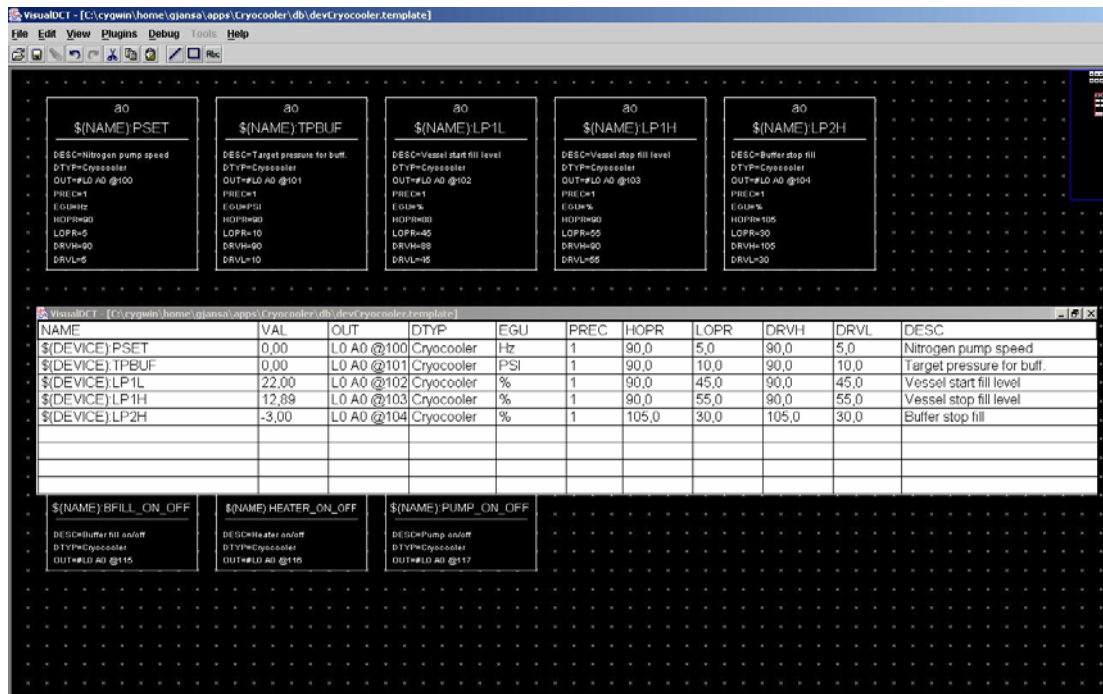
VisualDCT - [C:\cygwin\home\gjansa\apps\Cryocooler\db\devCryocooler.template]

File Edit View Plugins Debug Tools Help

ao
$(NAME):PSET
DESC=Nitrogen pump speed
DTYP=Cryocooler
OUT=#L0 A0 @100
PREC=1
EGU=Hz
HOPR=90
LOPR=5
DRVH=90
DRVL=5

ao
$(NAME):TPBUF
DESC=Target pressure for buff.
DTYP=Cryocooler
OUT=#L0 A0 @101
PREC=1
EGU=PSI
HOPR=90
LOPR=10
DRVH=90
DRVL=10

ao
$(NAME):LP1L
DESC=Vessel start fill level
DTYP=Cryocooler
OUT=#L0 A0 @102
PREC=1
EGU=%
HOPR=90
LOPR=45
DRVH=88
DRVL=45

ao
$(NAME):LP1H
DESC=Vessel stop fill level
DTYP=Cryocooler
OUT=#L0 A0 @103
PREC=1
EGU=%
HOPR=90
LOPR=55
DRVH=90
DRVL=55

ao
$(NAME):LP2H
DESC=Buffer stop fill
DTYP=Cryocooler
OUT=#L0 A0 @104
PREC=1
EGU=%
HOPR=105
LOPR=30
DRVH=105
DRVL=30

VisualDCT - [C:\cygwin\home\gjansa\apps\Cryocooler\db\devCryocooler.template]

| NAME | VAL | OUT | DTYP | EGU | PREC | HOPR | LOPR | DRVH | DRVL | DESC |
|---|---|---|---|---|---|---|---|---|---|---|
| $(DEVICE):PSET | 0,00 | L0 A0 @100 | Cryocooler | Hz | 1 | 90,0 | 5,0 | 90,0 | 5,0 | Nitrogen pump speed |
| $(DEVICE):TPBUF | 0,00 | L0 A0 @101 | Cryocooler | PSI | 1 | 90,0 | 10,0 | 90,0 | 10,0 | Target pressure for buff. |
| $(DEVICE):LP1L | 22,00 | L0 A0 @102 | Cryocooler | % | 1 | 90,0 | 45,0 | 90,0 | 45,0 | Vessel start fill level |
| $(DEVICE):LP1H | 12,89 | L0 A0 @103 | Cryocooler | % | 1 | 90,0 | 55,0 | 90,0 | 55,0 | Vessel stop fill level |
| $(DEVICE):LP2H | -3,00 | L0 A0 @104 | Cryocooler | % | 1 | 105,0 | 30,0 | 105,0 | 30,0 | Buffer stop fill |

$(NAME):BFILL_ON_OFF
DESC=Buffer fill on/off
DTYP=Cryocooler
OUT=#L0 A0 @115

$(NAME):HEATER_ON_OFF
DESC=Heater on/off
DTYP=Cryocooler
OUT=#L0 A0 @116

$(NAME):PUMP_ON_OFF
DESC=Pump on/off
DTYP=Cryocooler
OUT=#L0 A0 @117